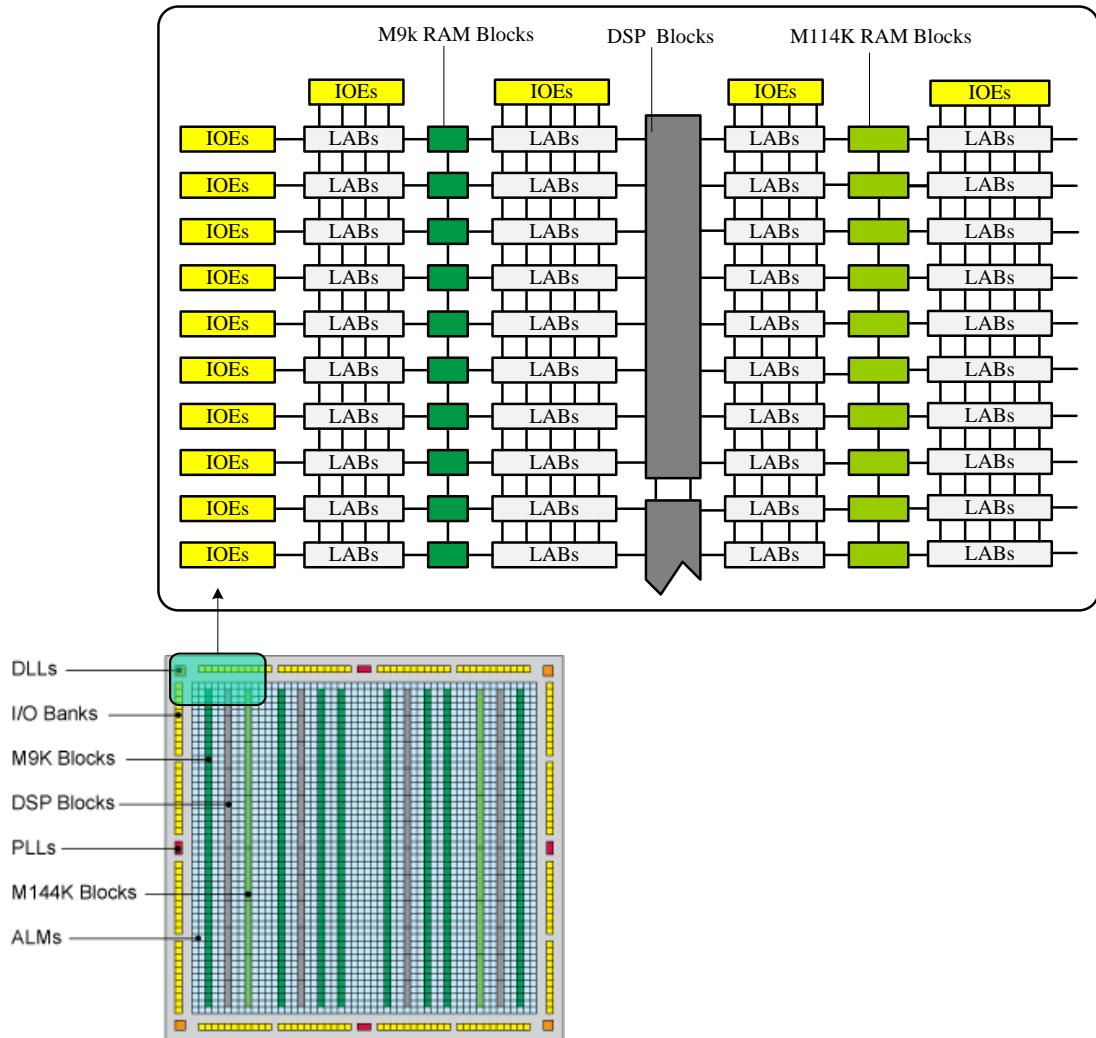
M9k RAM Blocks
DSP Blocks
M114K RAM Blocks

| IOEs | | IOEs | | IOEs | | IOEs |
|---|---|---|---|---|---|---|
| IOEs | LABs | | LABs | LABs | | LABs |
| IOEs | LABs | | LABs | LABs | | LABs |
| IOEs | LABs | | LABs | LABs | | LABs |
| IOEs | LABs | | LABs | LABs | | LABs |
| IOEs | LABs | | LABs | LABs | | LABs |
| IOEs | LABs | | LABs | LABs | | LABs |
| IOEs | LABs | | LABs | LABs | | LABs |
| IOEs | LABs | | LABs | LABs | | LABs |
| IOEs | LABs | | LABs | LABs | | LABs |
| IOEs | LABs | | LABs | LABs | | LABs |

DLLs
I/O Banks
M9K Blocks
DSP Blocks
PLLs
M144K Blocks
ALMs